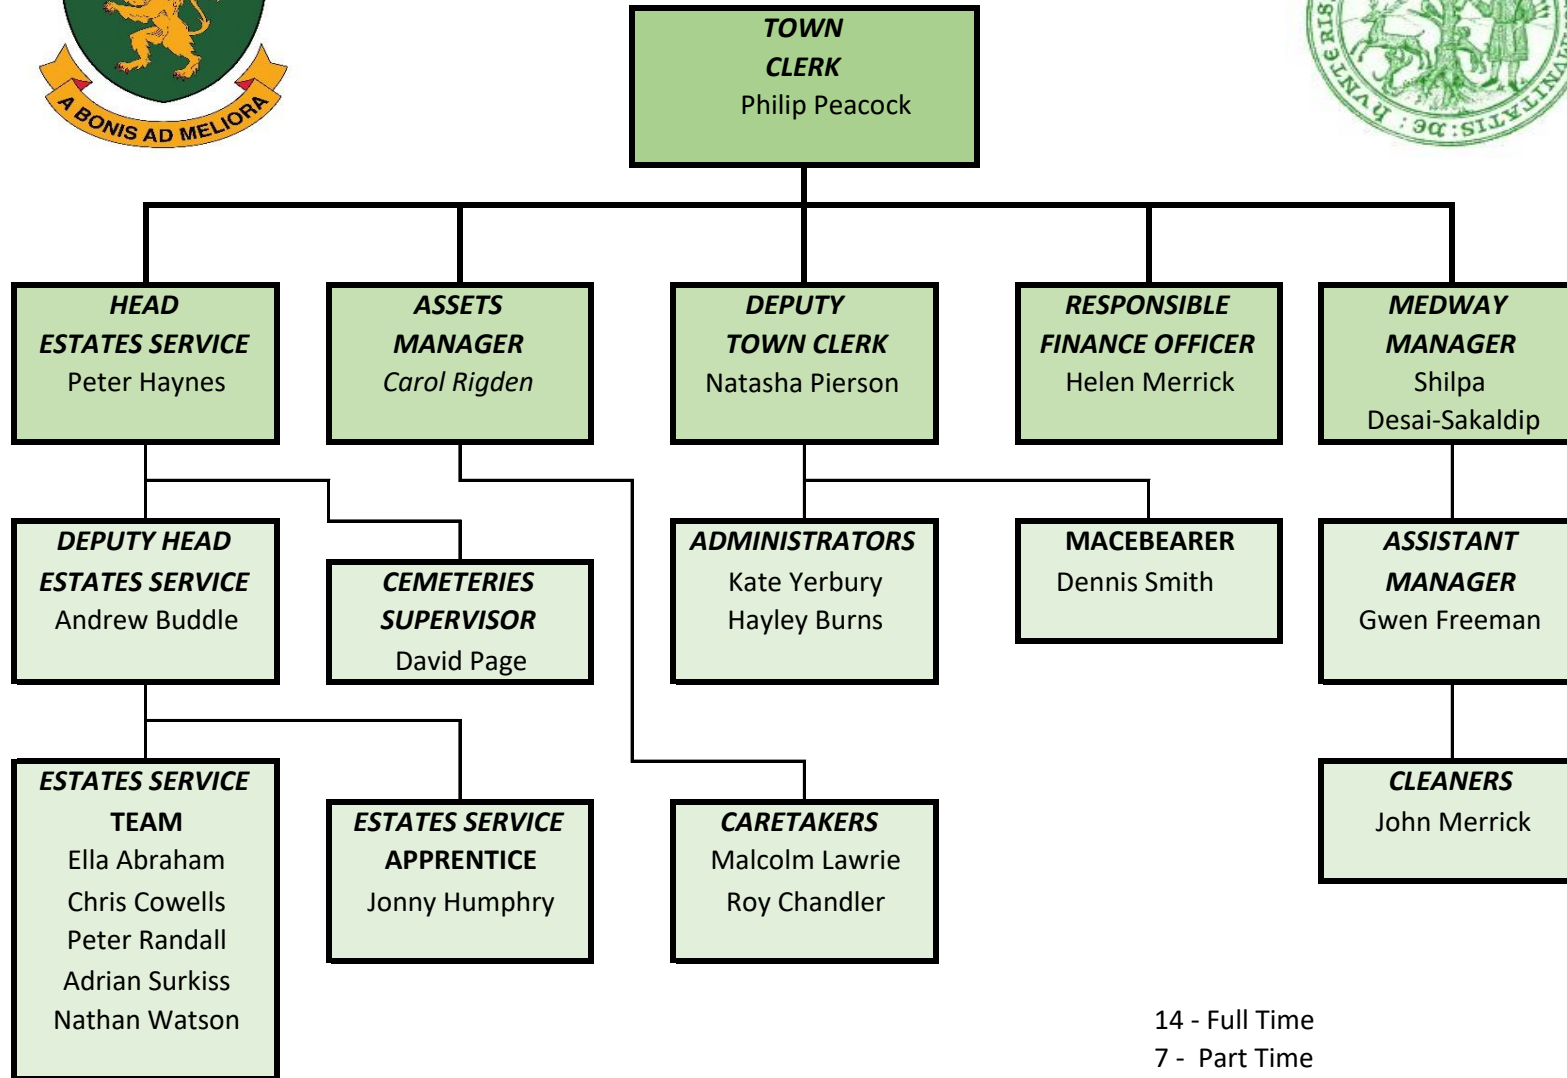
A BONIS AD MELIORA

TOWN CLERK
Philip Peacock

HEAD ESTATES SERVICE
Peter Haynes

ASSETS MANAGER
*Carol Rigden*

DEPUTY TOWN CLERK
Natasha Pierson

RESPONSIBLE FINANCE OFFICER
Helen Merrick

MEDWAY MANAGER
Shilpa Desai-Sakaldip

DEPUTY HEAD ESTATES SERVICE
Andrew Buddle

CEMETERIES SUPERVISOR
David Page

ADMINISTRATORS
Kate Yerbury
Hayley Burns

MACEBEARER
Dennis Smith

ASSISTANT MANAGER
Gwen Freeman

ESTATES SERVICE TEAM
Ella Abraham
Chris Cowells
Peter Randall
Adrian Surkiss
Nathan Watson

ESTATES SERVICE APPRENTICE
Jonny Humphry

CARETAKERS
Malcolm Lawrie
Roy Chandler

CLEANERS
John Merrick

14 - Full Time
7 - Part Time